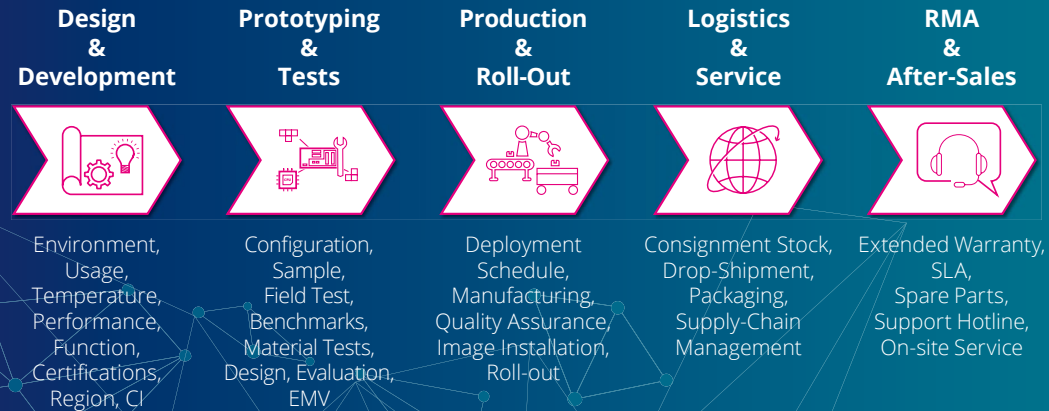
Design & Development

Prototyping & Tests

Production & Roll-Out

Logistics & Service

RMA & After-Sales

Environment, Usage, Temperature, Performance, Function, Certifications, Region, CI

Configuration, Sample, Field Test, Benchmarks, Material Tests, Design, Evaluation, EMV

Deployment Schedule, Manufacturing, Quality Assurance, Image Installation, Roll-out

Consignment Stock, Drop-Shipment, Packaging, Supply-Chain Management

Extended Warranty, SLA, Spare Parts, Support Hotline, On-site Service